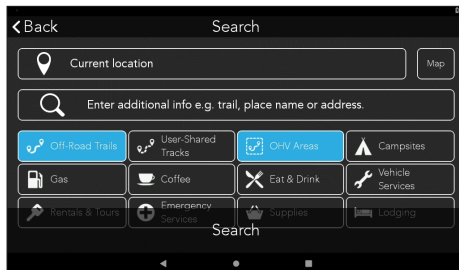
Back
Search

Current location
Map

Enter additional info e.g. trail, place name or address.

Off-Road Trails
User-Shared Tracks
OHV Areas
Campsites
Gas
Coffee
Eat & Drink
Vehicle Services
Rentals & Tours
Emergency Services
Supplies
Lodging

Search